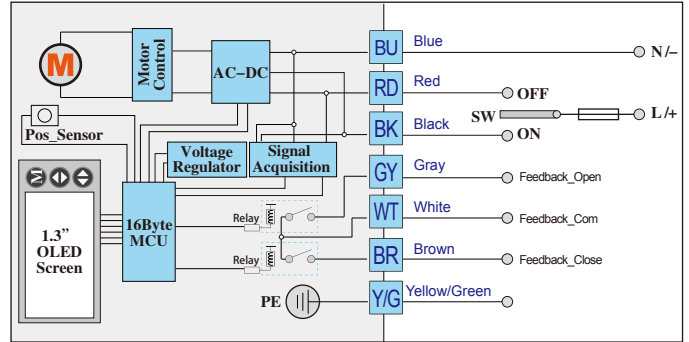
M

Motor Control

AC–DC

Pos_Sensor

Voltage Regulator

Signal Acquisition

1.3" OLED Screen

16Byte MCU

Relay

Relay

PE

BU

Blue

N /–

RD

Red

OFF

SW

L /+

BK

Black

ON

GY

Gray

Feedback_Open

WT

White

Feedback_Com

BR

Brown

Feedback_Close

Y/G

Yellow/Green